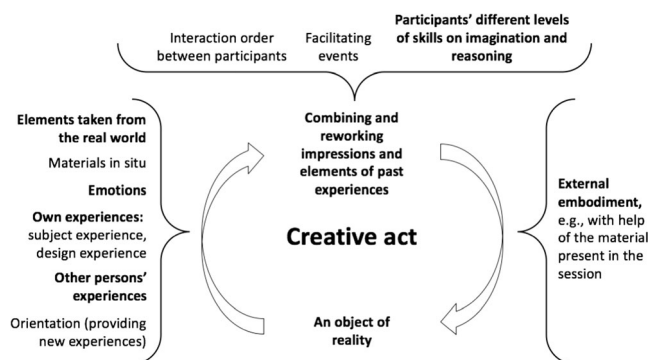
Interaction order between participants

Facilitating events

**Participants' different levels of skills on imagination and reasoning**

**Elements taken from the real world**

Materials in situ

**Emotions**

**Own experiences:** subject experience, design experience

**Other persons' experiences**

Orientation (providing new experiences)

**Combining and reworking impressions and elements of past experiences**

**Creative act**

**An object of reality**

**External embodiment,** e.g., with help of the material present in the session